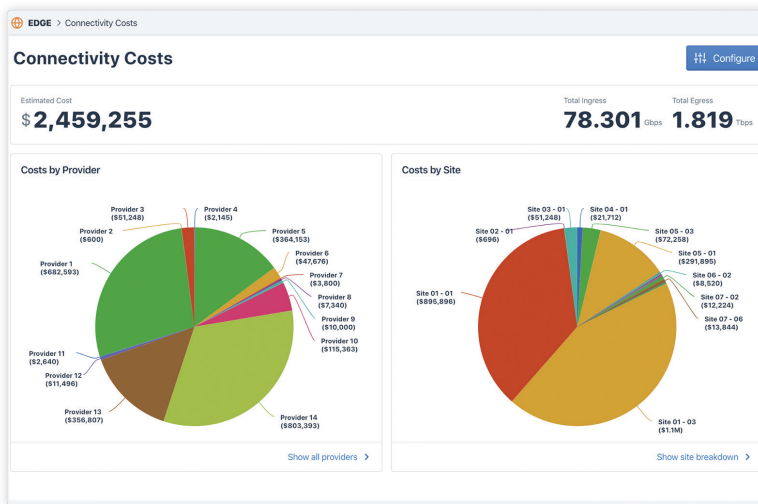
EDGE > Connectivity Costs

Connectivity Costs

Configure

Estimated Cost
$ 2,459,255

Total Ingress
78.301 Gbps

Total Egress
1.819 Tbps

Costs by Provider

Provider 3 ($51,248)
Provider 4 ($2,145)
Provider 2 ($600)
Provider 5 ($364,153)
Provider 6 ($47,676)
Provider 1 ($682,593)
Provider 7 ($3,800)
Provider 8 ($7,340)
Provider 9 ($10,000)
Provider 10 ($115,363)
Provider 11 ($2,640)
Provider 12 ($11,496)
Provider 13 ($356,807)
Provider 14 ($803,393)

Show all providers >

Costs by Site

Site 03 - 01 ($51,248)
Site 04 - 01 ($21,712)
Site 02 - 01 ($696)
Site 05 - 03 ($72,258)
Site 05 - 01 ($291,895)
Site 06 - 02 ($8,520)
Site 01 - 01 ($895,896)
Site 07 - 02 ($12,224)
Site 07 - 06 ($13,844)
Site 01 - 03 ($1.1M)

Show site breakdown >